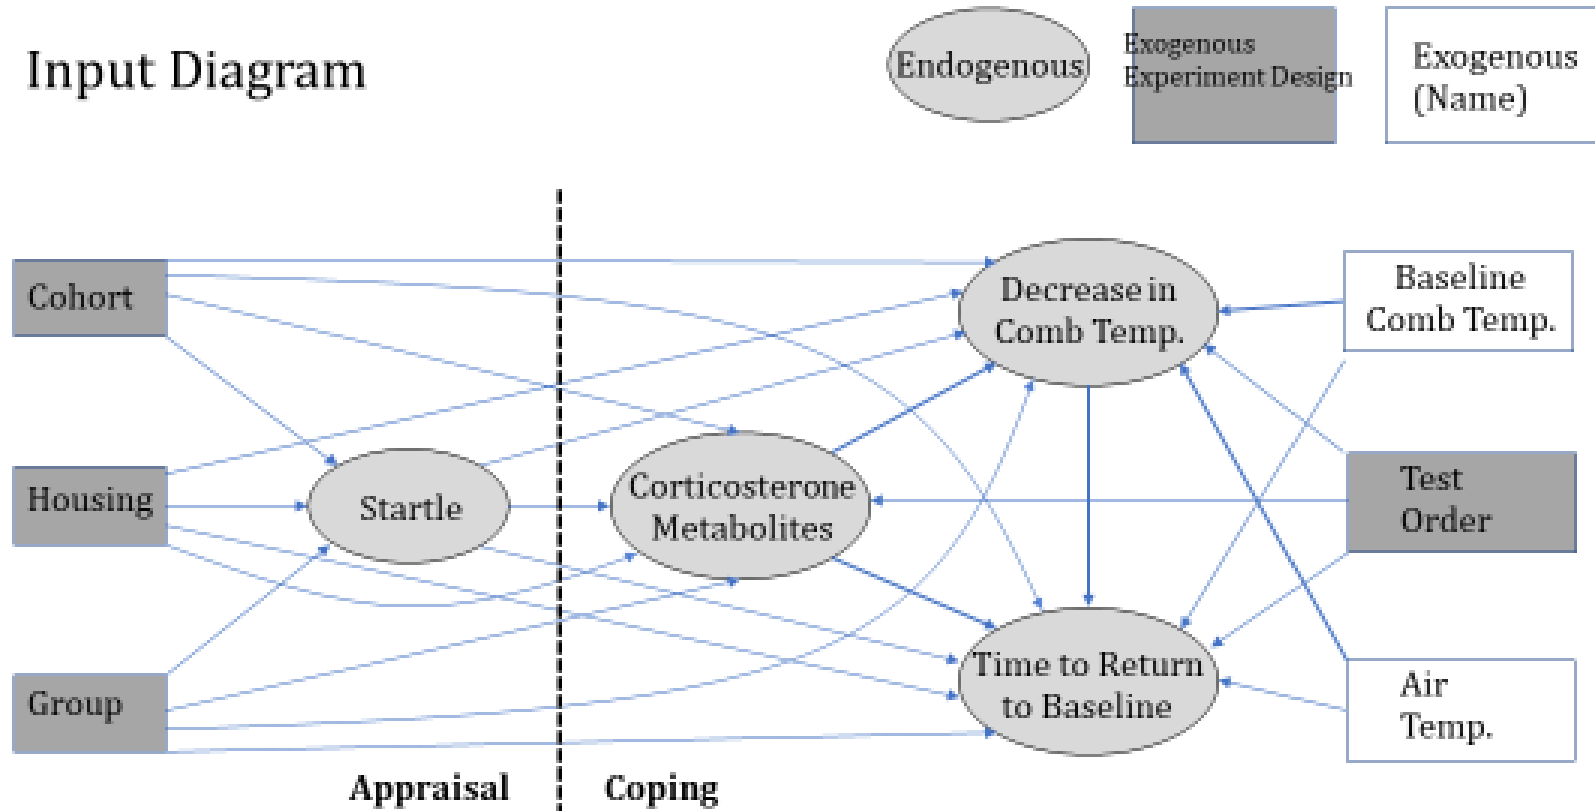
Input Diagram

Endogenous

Exogenous Experiment Design

Exogenous (Name)

Cohort

Housing

Group

Startle

Corticosterone Metabolites

Decrease in Comb Temp.

Time to Return to Baseline

Baseline Comb Temp.

Test Order

Air Temp.

Appraisal

Coping